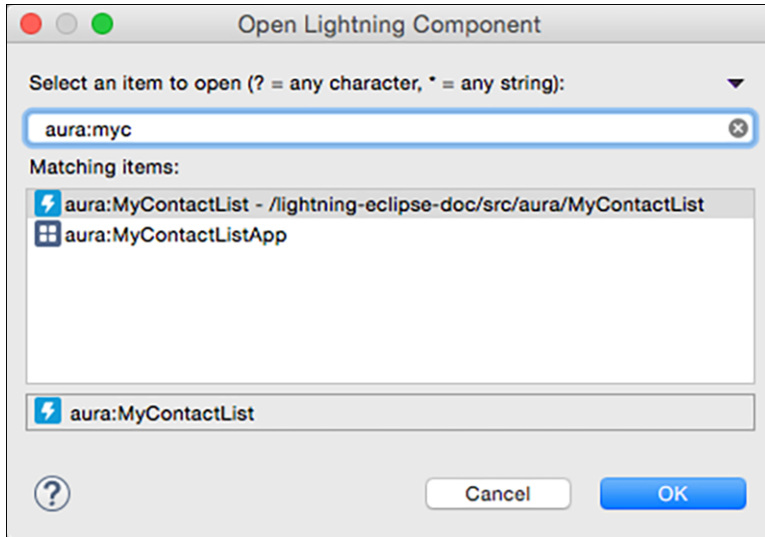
Open Lightning Component

Select an item to open (? = any character, * = any string):

aura:myc

Matching items:

aura:MyContactList - /lightning-eclipse-doc/src/aura/MyContactList
aura:MyContactListApp

aura:MyContactList

?

Cancel

OK